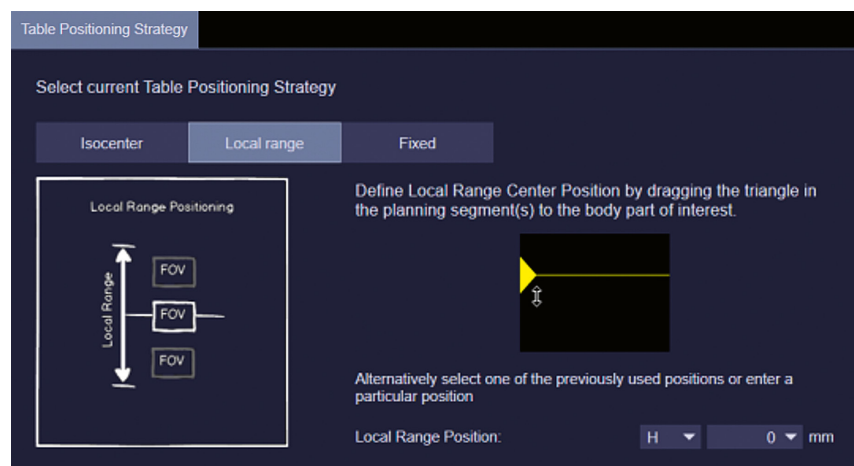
Table Positioning Strategy

Select current Table Positioning Strategy

Isocenter
Local range
Fixed

Local Range Positioning

Local Range

FOV
FOV
FOV

Define Local Range Center Position by dragging the triangle in the planning segment(s) to the body part of interest.

Alternatively select one of the previously used positions or enter a particular position

Local Range Position:
H
0
mm